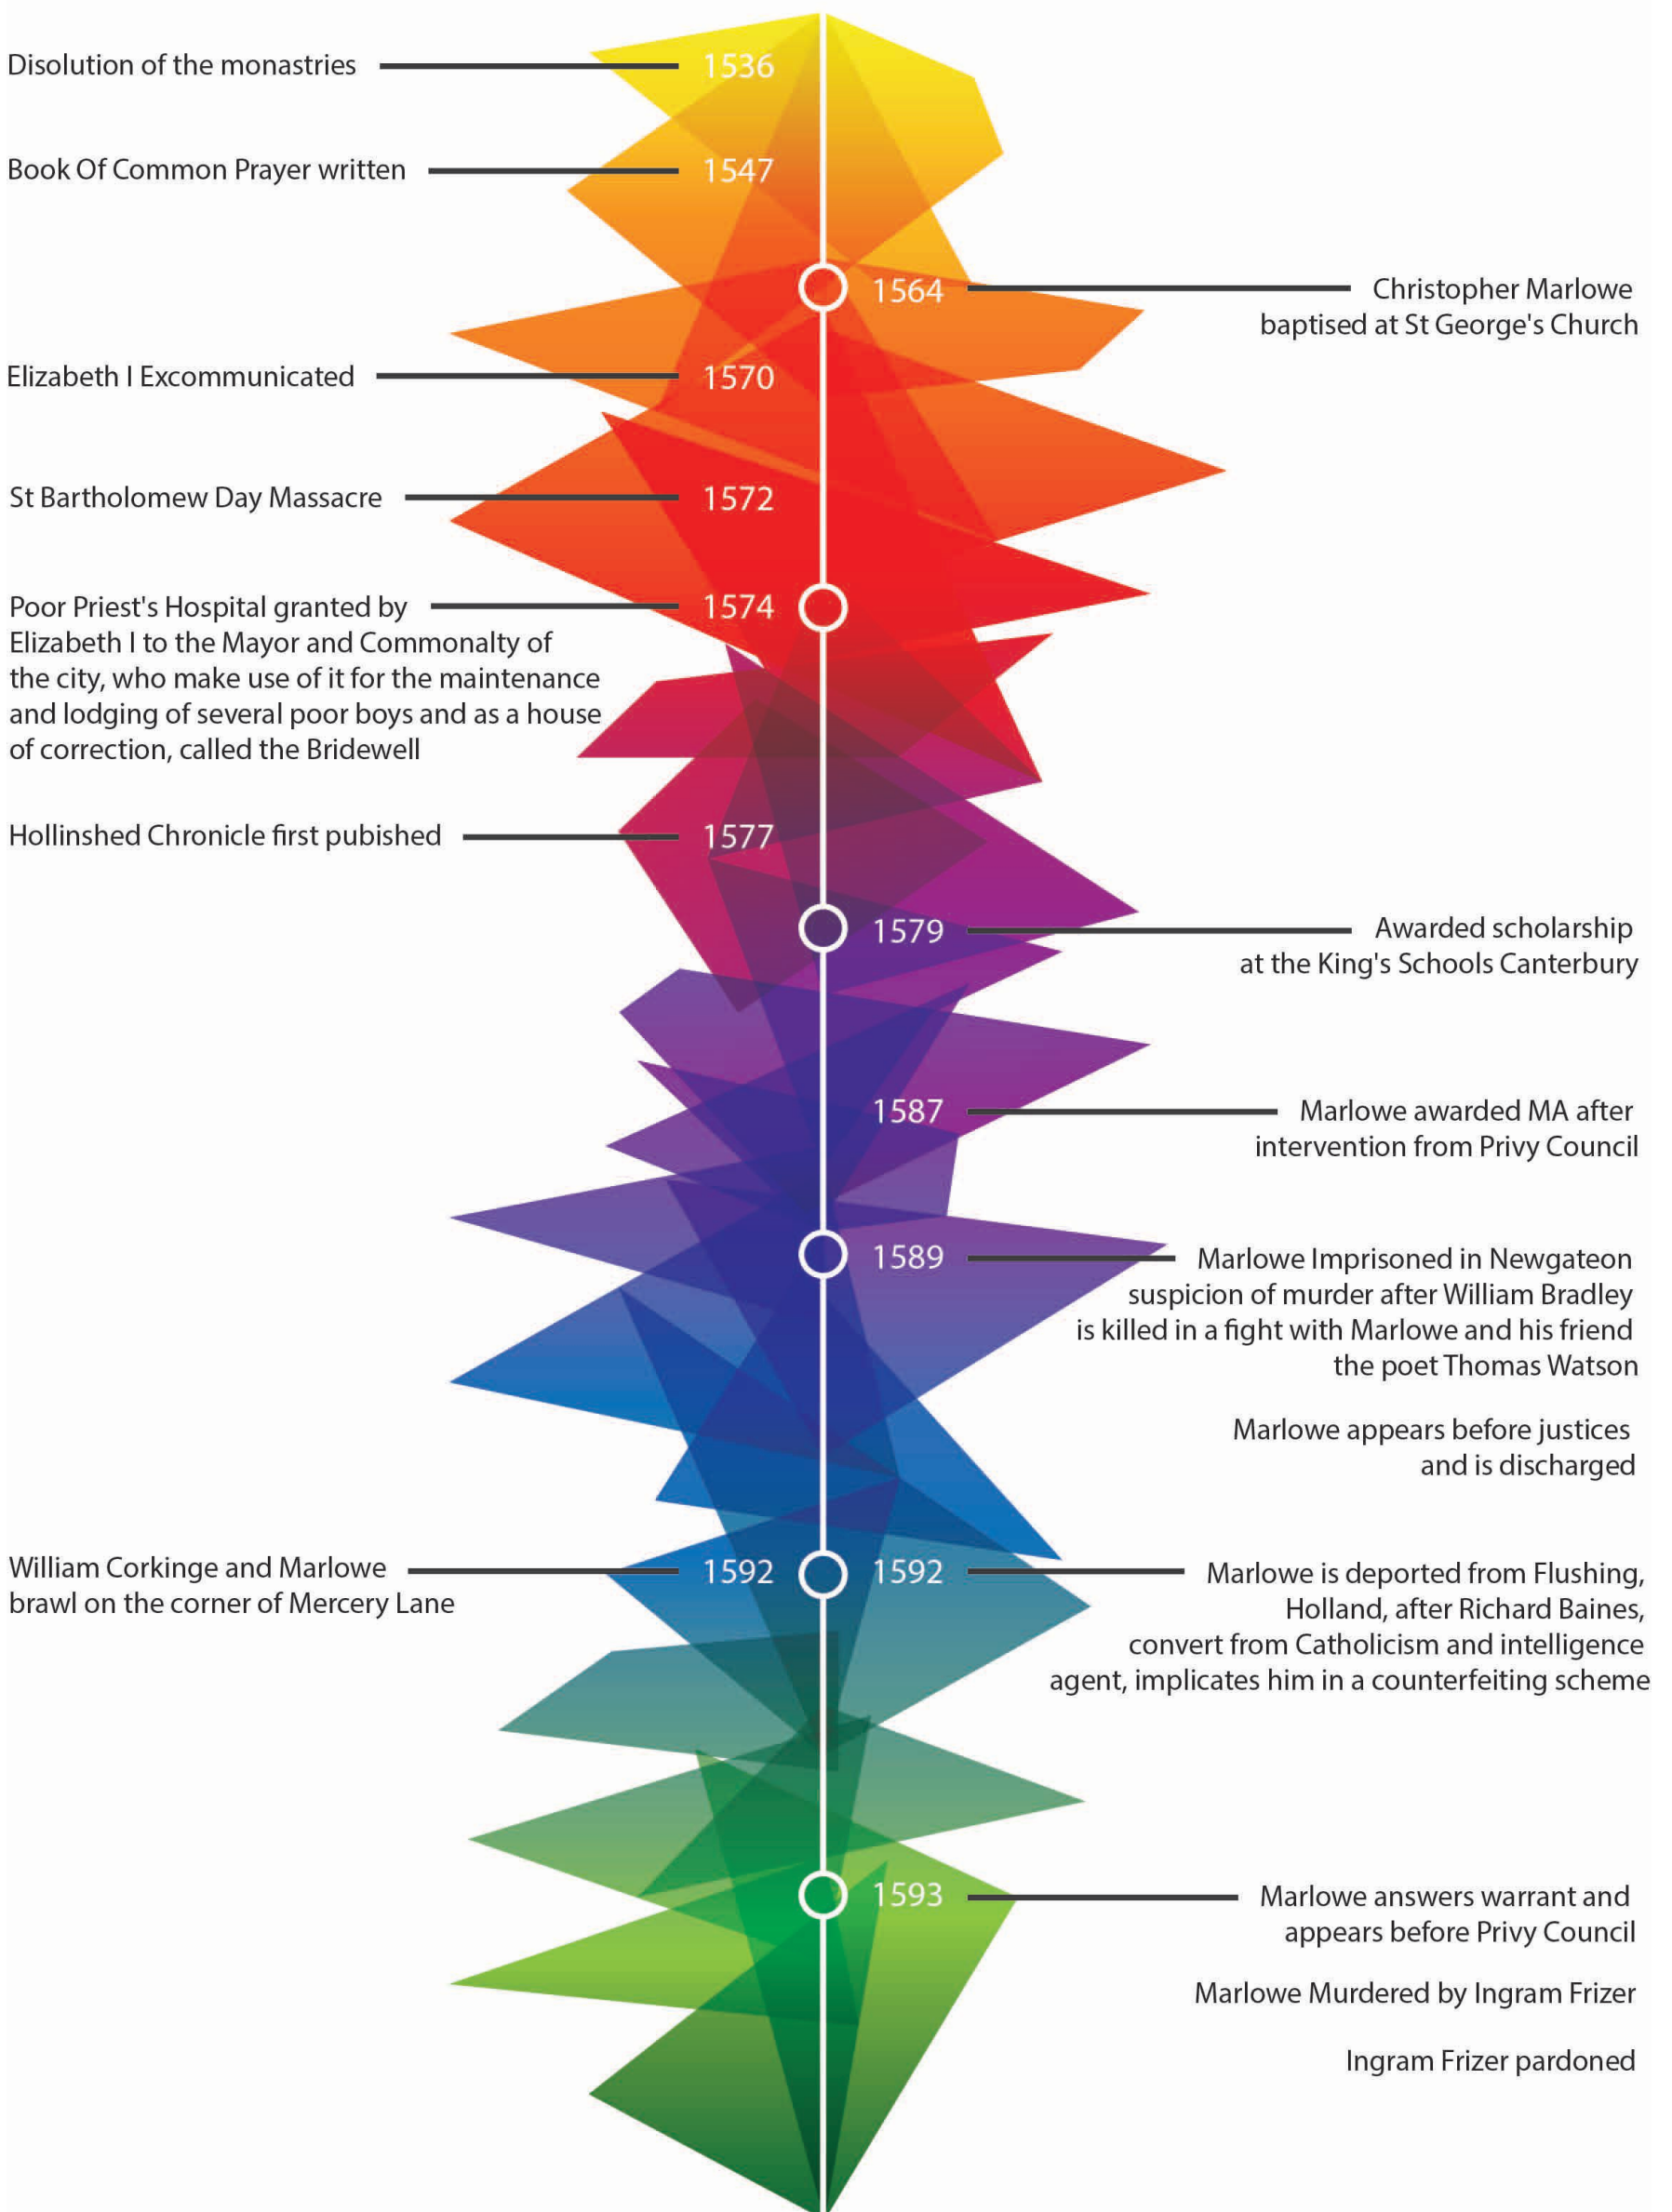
Disolution of the monastries 1536

Book Of Common Prayer written 1547

1564 Christopher Marlowe baptised at St George's Church

Elizabeth I Excommunicated 1570

St Bartholomew Day Massacre 1572

Poor Priest's Hospital granted by Elizabeth I to the Mayor and Commonalty of the city, who make use of it for the maintenance and lodging of several poor boys and as a house of correction, called the Bridewell 1574

Hollinshed Chronicle first pubished 1577

1579 Awarded scholarship at the King's Schools Canterbury

1587 Marlowe awarded MA after intervention from Privy Council

1589 Marlowe Imprisoned in Newgateon suspicion of murder after William Bradley is killed in a fight with Marlowe and his friend the poet Thomas Watson

Marlowe appears before justices and is discharged

William Corkinge and Marlowe brawl on the corner of Mercery Lane 1592

1592 Marlowe is deported from Flushing, Holland, after Richard Baines, convert from Catholicism and intelligence agent, implicates him in a counterfeiting scheme

1593 Marlowe answers warrant and appears before Privy Council

Marlowe Murdered by Ingram Frizer

Ingram Frizer pardoned